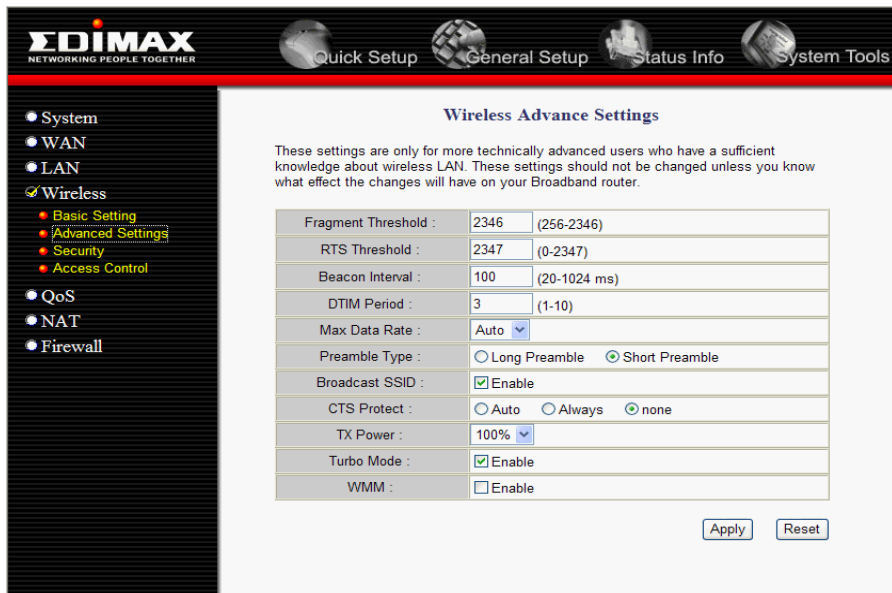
EDIMAX
NETWORKING PEOPLE TOGETHER

Quick Setup General Setup Status Info System Tools

System
WAN
LAN
Wireless
Basic Setting
Advanced Settings
Security
Access Control
QoS
NAT
Firewall

Wireless Advance Settings

These settings are only for more technically advanced users who have a sufficient knowledge about wireless LAN. These settings should not be changed unless you know what effect the changes will have on your Broadband router.

| | |
|---|---|
| Fragment Threshold : | 2346 (256-2346) |
| RTS Threshold : | 2347 (0-2347) |
| Beacon Interval : | 100 (20-1024 ms) |
| DTIM Period : | 3 (1-10) |
| Max Data Rate : | Auto |
| Preamble Type : | Long Preamble Short Preamble |
| Broadcast SSID : | Enable |
| CTS Protect : | Auto Always none |
| TX Power : | 100% |
| Turbo Mode : | Enable |
| WMM : | Enable |

Apply Reset